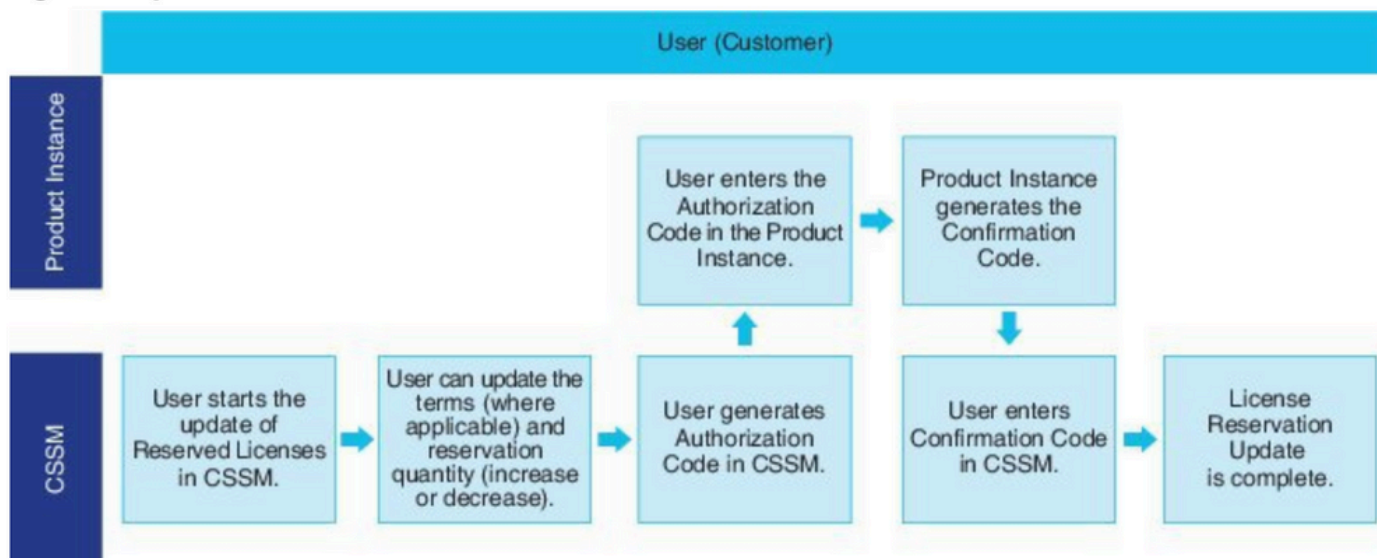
User (Customer)

Product Instance

CSSM

User starts the update of Reserved Licenses in CSSM.

User can update the terms (where applicable) and reservation quantity (increase or decrease).

User generates Authorization Code in CSSM.

User enters the Authorization Code in the Product Instance.

Product Instance generates the Confirmation Code.

User enters Confirmation Code in CSSM.

License Reservation Update is complete.